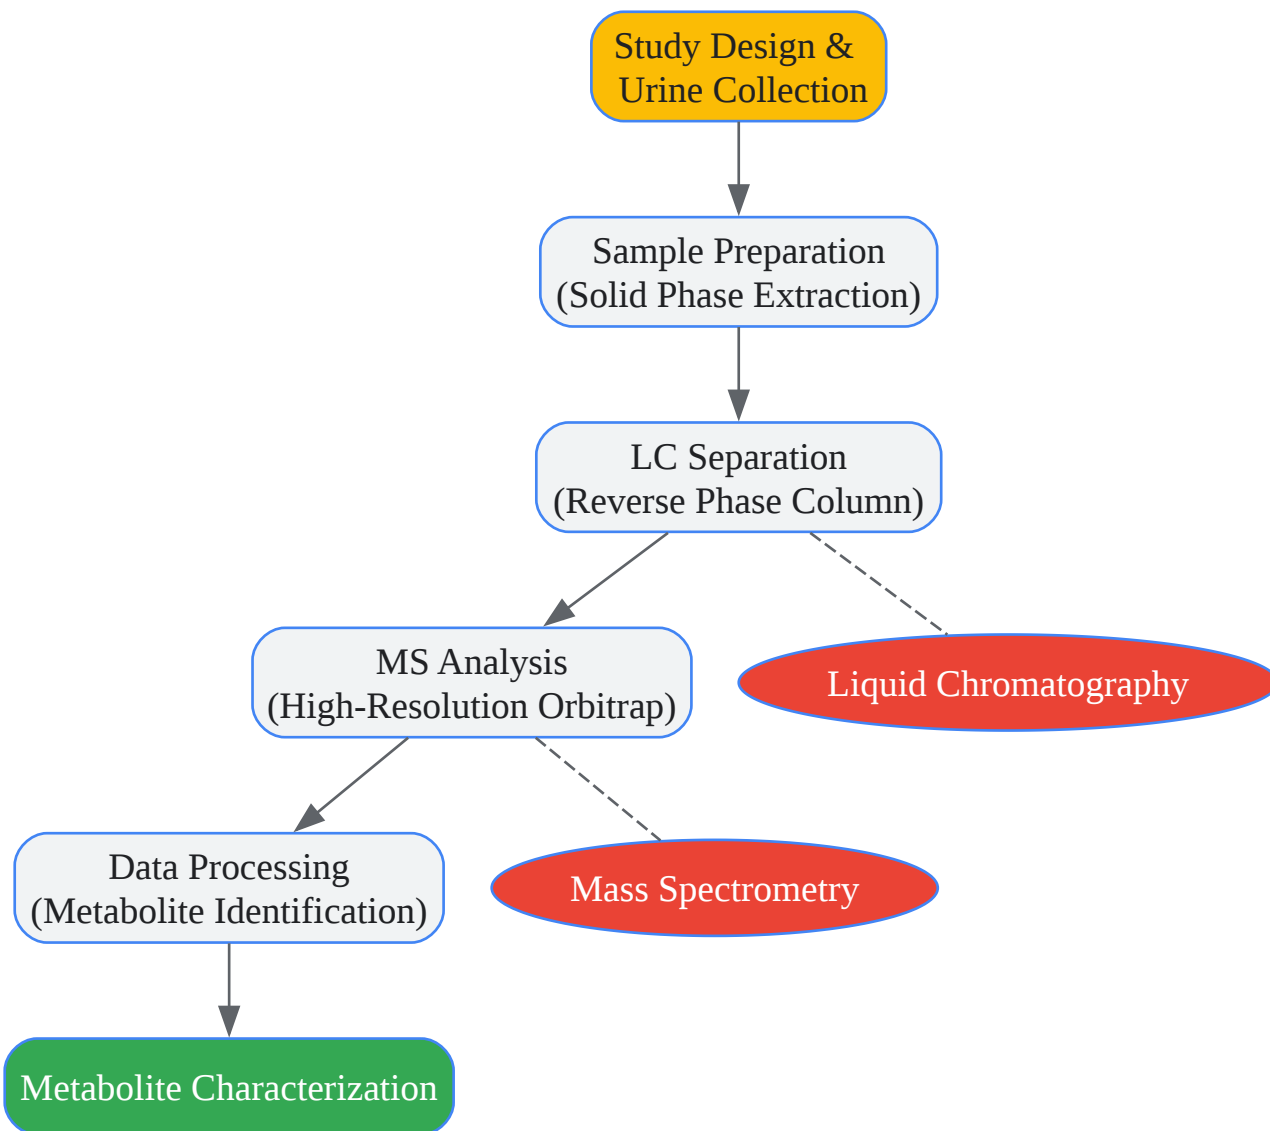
Study Design & Urine Collection

Sample Preparation (Solid Phase Extraction)

LC Separation (Reverse Phase Column)

MS Analysis (High-Resolution Orbitrap)

Liquid Chromatography

Data Processing (Metabolite Identification)

Mass Spectrometry

Metabolite Characterization